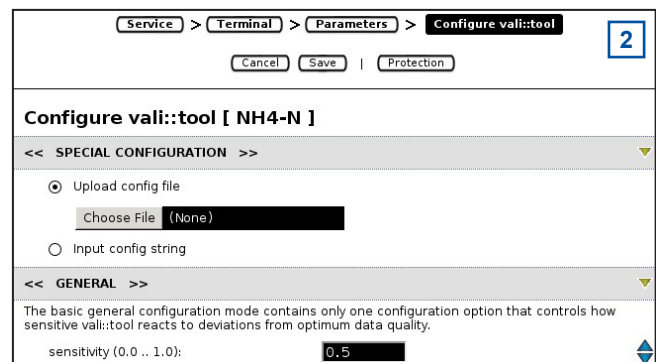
Service > Terminal > Parameters > Configure vali::tool

2

Cancel Save | Protection

Configure vali::tool [ NH4-N ]

<< SPECIAL CONFIGURATION >>

Upload config file

Choose File (None)

Input config string

<< GENERAL >>

The basic general configuration mode contains only one configuration option that controls how sensitive vali::tool reacts to deviations from optimum data quality.

sensitivity (0.0 .. 1.0): 0.5